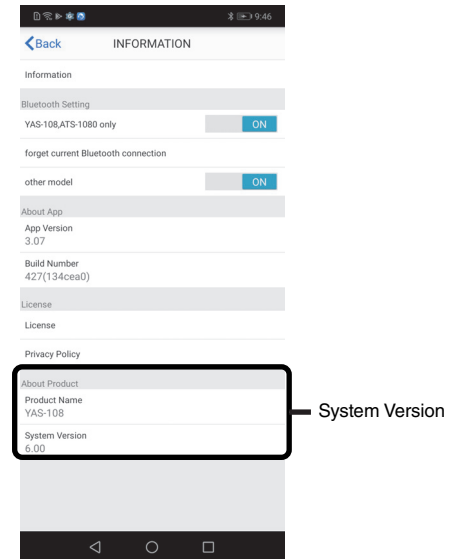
9:46

Back INFORMATION

Information

Bluetooth Setting

YAS-108,ATS-1080 only ON

forget current Bluetooth connection

other model ON

About App

App Version
3.07

Build Number
427(134cea0)

License

License

Privacy Policy

About Product

Product Name
YAS-108

System Version
6.00

System Version